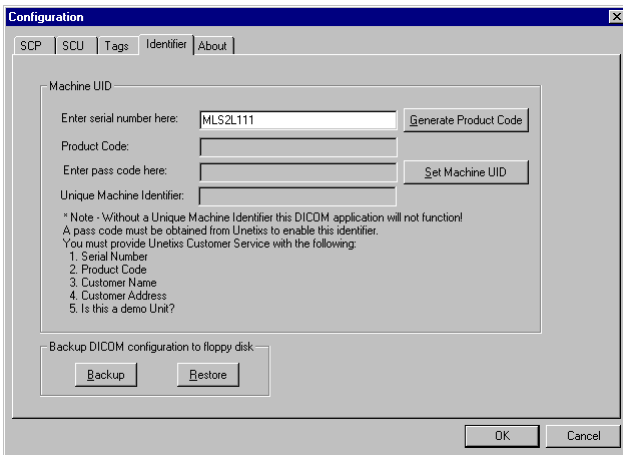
Configuration

SCP | SCU | Tags | Identifier | About

Machine UID

Enter serial number here: MLS2L111 Generate Product Code

Product Code:

Enter pass code here: Set Machine UID

Unique Machine Identifier:

* Note - Without a Unique Machine Identifier this DICOM application will not function!
A pass code must be obtained from Unetixs to enable this identifier.
You must provide Unetixs Customer Service with the following:
1. Serial Number
2. Product Code
3. Customer Name
4. Customer Address
5. Is this a demo Unit?

Backup DICOM configuration to floppy disk

Backup Restore

OK Cancel